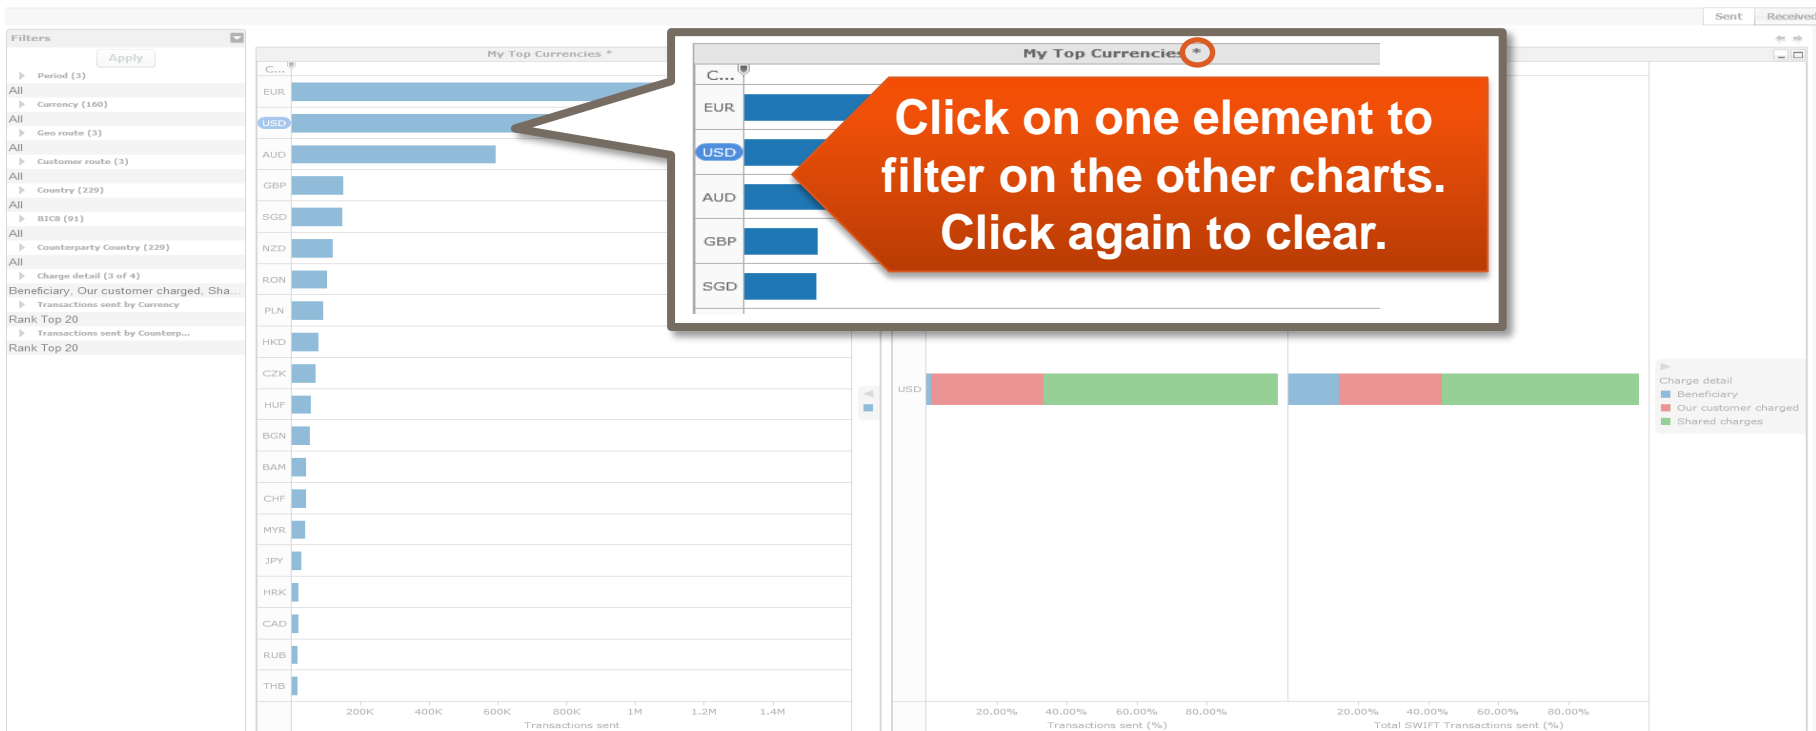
Sent Received

Filters

Apply

Period (3)
All
Currency (160)
All
Geo route (3)
All
Customer route (3)
All
Country (229)
All
BIC8 (91)
All
Counterparty Country (229)
All
Charge detail (3 of 4)
Beneficiary, Our customer charged, Sha...
Transactions sent by Currency
Rank Top 20
Transactions sent by Counterp...
Rank Top 20

My Top Currencies *

C...
EUR
USD
AUD
GBP
SGD
NZD
RON
PLN
HKD
CZK
HUF
BGN
BAM
CHF
MYR
JPY
HRK
CAD
RUB
THB

200K 400K 600K 800K 1M 1.2M 1.4M
Transactions sent

My Top Currencies *

C...
EUR
USD
AUD
GBP
SGD

Click on one element to filter on the other charts. Click again to clear.

USD

20.00% 40.00% 60.00% 80.00%
Transactions sent (%)

20.00% 40.00% 60.00% 80.00%
Total SWIFT Transactions sent (%)

Charge detail
Beneficiary
Our customer charged
Shared charges